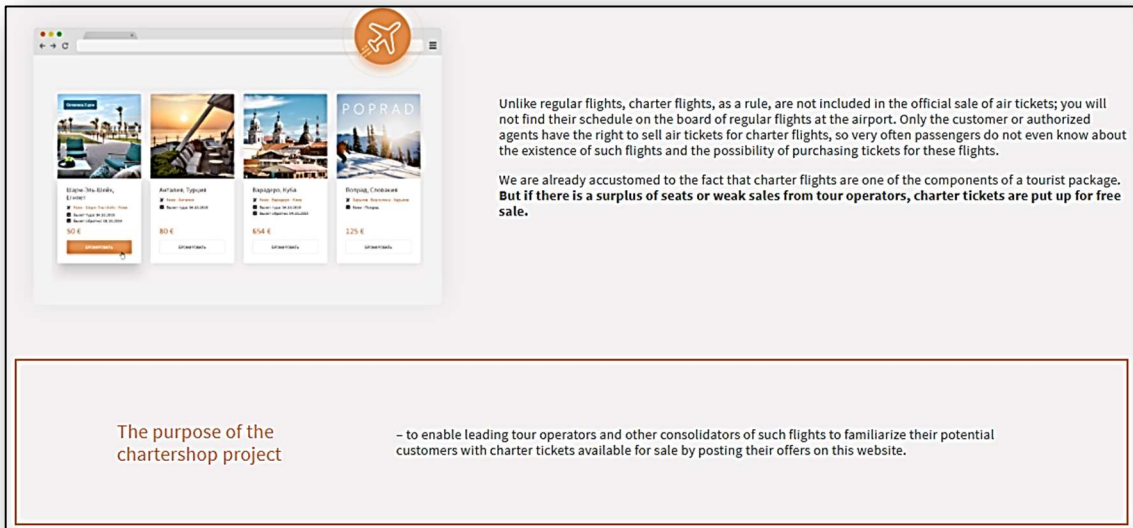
POPRAD

Шарм-Эль-Шейх, Египет

50 €

Анталия, Турция

80 €

Варадеро, Куба

654 €

Попрад, Словакия

125 €

Unlike regular flights, charter flights, as a rule, are not included in the official sale of air tickets; you will not find their schedule on the board of regular flights at the airport. Only the customer or authorized agents have the right to sell air tickets for charter flights, so very often passengers do not even know about the existence of such flights and the possibility of purchasing tickets for these flights.

We are already accustomed to the fact that charter flights are one of the components of a tourist package. **But if there is a surplus of seats or weak sales from tour operators, charter tickets are put up for free sale.**

The purpose of the chartershop project

– to enable leading tour operators and other consolidators of such flights to familiarize their potential customers with charter tickets available for sale by posting their offers on this website.